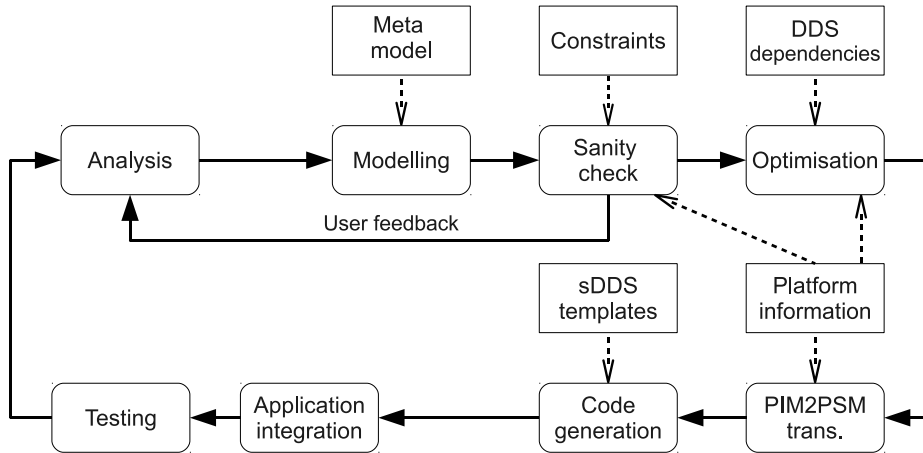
Meta model

Constraints

DDS dependencies

Analysis

Modelling

Sanity check

Optimisation

User feedback

sDDS templates

Platform information

Testing

Application integration

Code generation

PIM2PSM trans.